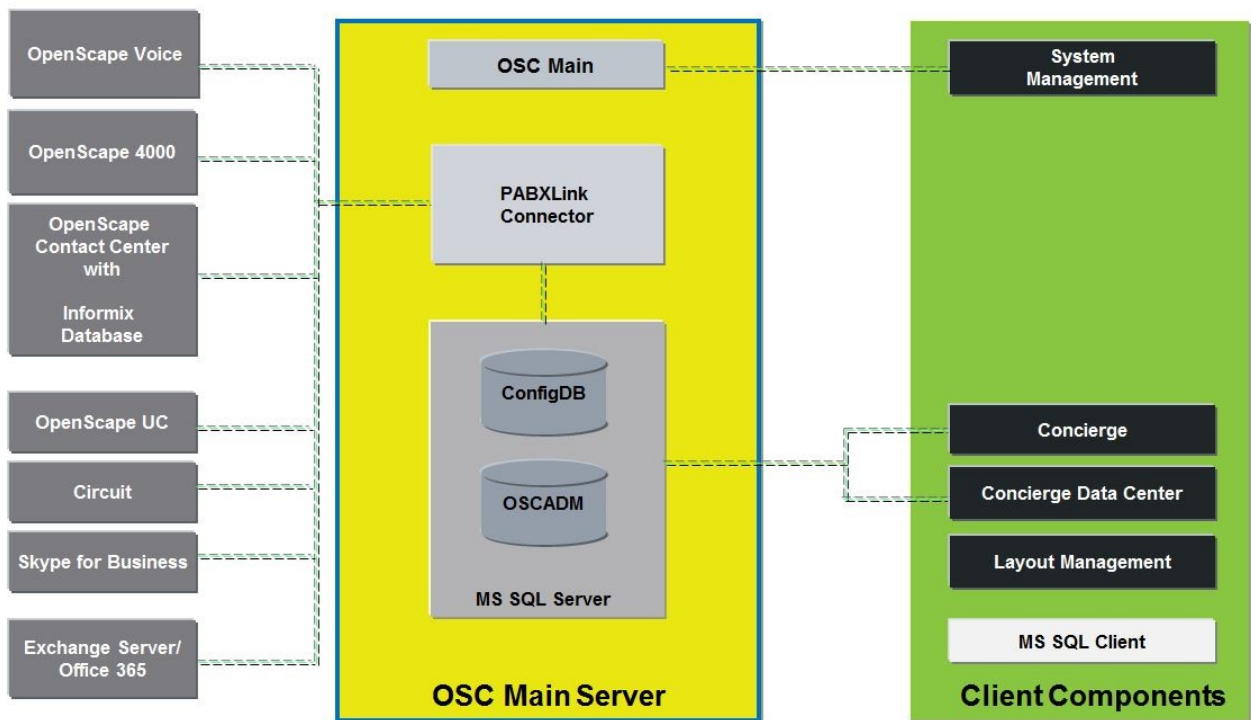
OpenScape Voice

OpenScape 4000

OpenScape Contact Center with

Informix Database

OpenScape UC

Circuit

Skype for Business

Exchange Server/ Office 365

OSC Main

PABXLink Connector

ConfigDB

OSCADM

MS SQL Server

OSC Main Server

System Management

Concierge

Concierge Data Center

Layout Management

MS SQL Client

Client Components